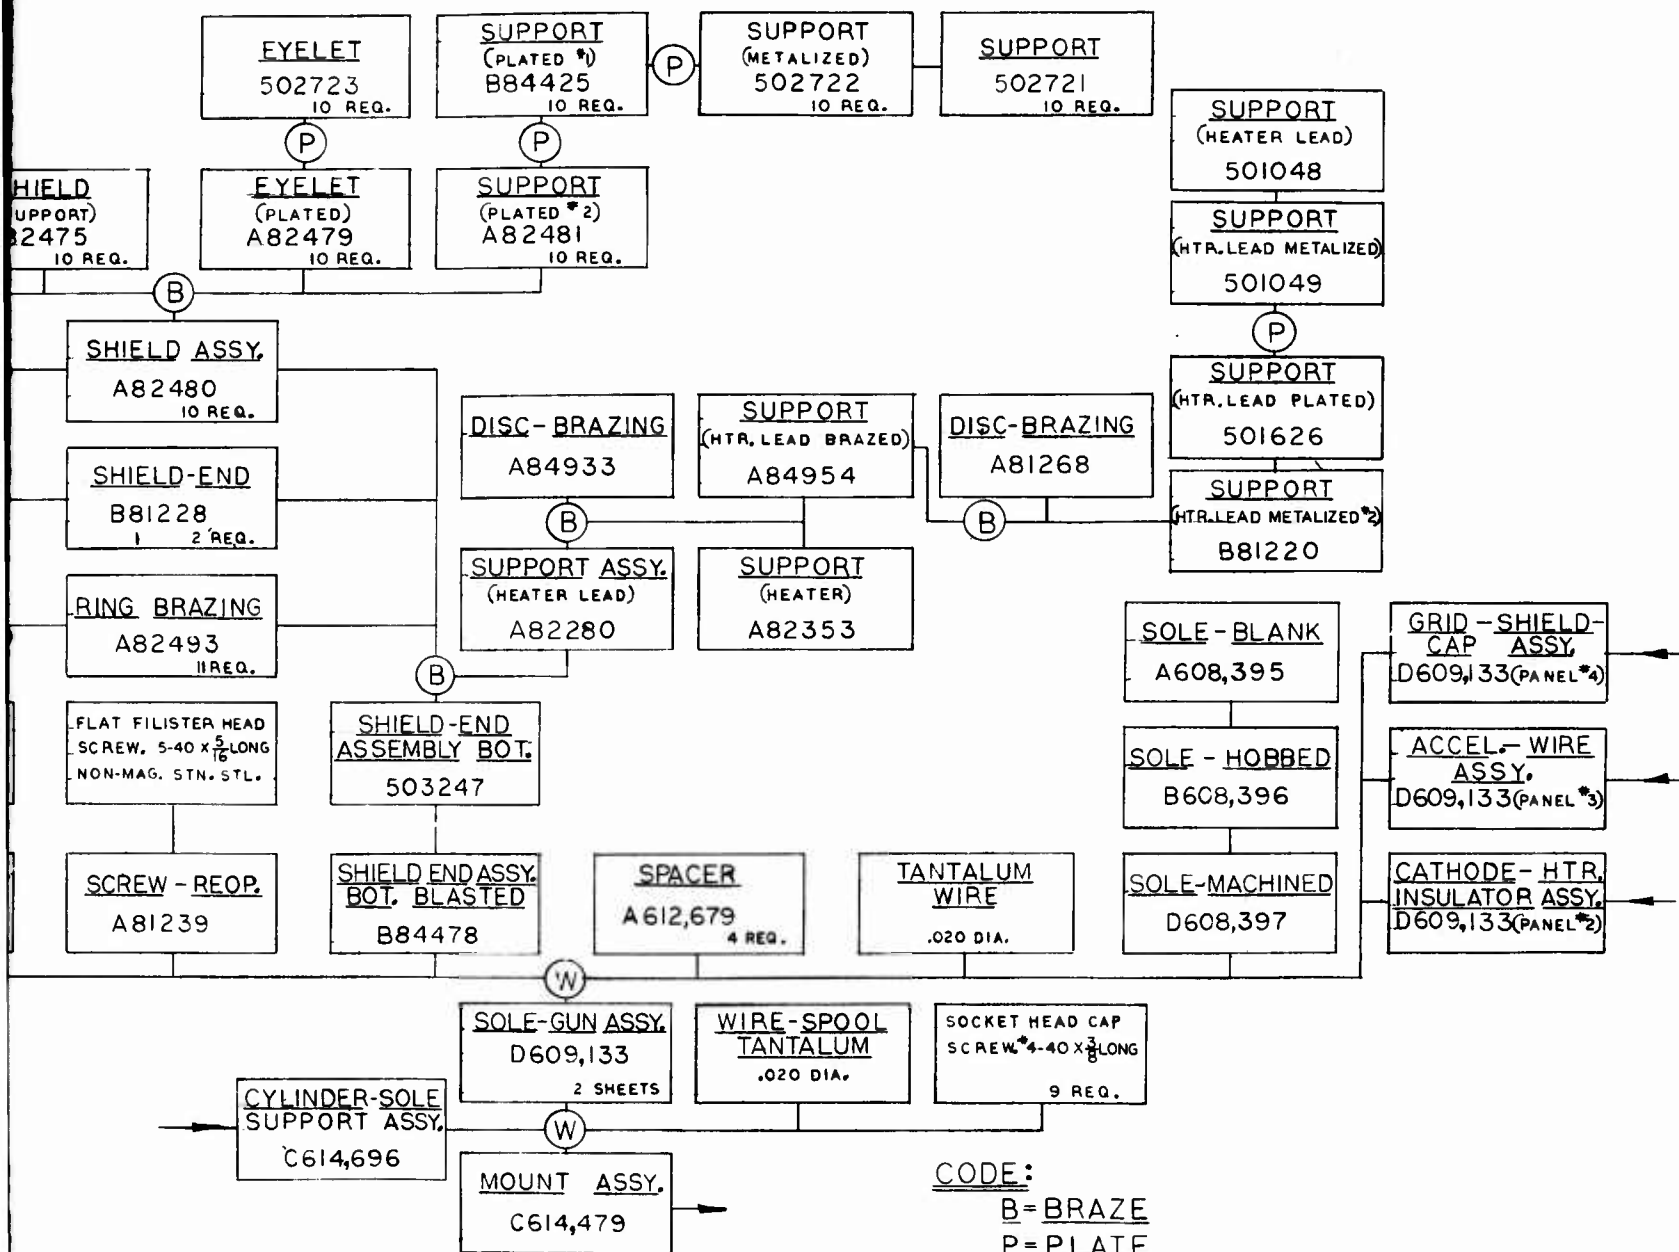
EYELET
502723
10 REQ.

SUPPORT
(PLATED #1)
B84425
10 REQ.

P

SUPPORT
(METALIZED)
502722
10 REQ.

SUPPORT
502721
10 REQ.

SUPPORT
(HEATER LEAD)
501048

P

P

HIELD
UPPORT)
2475
10 REQ.

EYELET
(PLATED)
A82479
10 REQ.

SUPPORT
(PLATED #2)
A82481
10 REQ.

SUPPORT
(HTR. LEAD METALIZED)
501049

B

P

SHIELD ASSY.
A82480
10 REQ.

SUPPORT
(HTR. LEAD PLATED)
501626

DISC-BRAZING
A84933

SUPPORT
(HTR. LEAD BRAZED)
A84954

DISC-BRAZING
A81268

SHIELD-END
B81228
2 REQ.

SUPPORT
(HTR. LEAD METALIZED #2)
B81220

B

B

SUPPORT ASSY.
(HEATER LEAD)
A82280

SUPPORT
(HEATER)
A82353

RING BRAZING
A82493
11 REQ.

SOLE-BLANK
A608,395

GRID-SHIELD-CAP ASSY.
D609,133 (PANEL #4)

B

FLAT FILISTER HEAD SCREW. 5-40 x $\frac{5}{16}$ LONG NON-MAG. STN. STL.

SHIELD-END ASSEMBLY BOT.
503247

SOLE-HOBBED
B608,396

ACCEL.-WIRE ASSY.
D609,133 (PANEL #3)

SCREW-REOP.
A81239

SHIELD END ASSY. BOT. BLASTED
B84478

SPACER
A612,679
4 REQ.

TANTALUM WIRE
.020 DIA.

SOLE-MACHINED
D608,397

CATHODE-HTR. INSULATOR ASSY.
D609,133 (PANEL #2)

W

SOLE-GUN ASSY.
D609,133
2 SHEETS

WIRE-SPOOL TANTALUM
.020 DIA.

SOCKET HEAD CAP SCREW #4-40 x $\frac{3}{8}$ LONG
9 REQ.

CYLINDER-SOLE SUPPORT ASSY.
C614,696

W

MOUNT ASSY.
C614,479

CODE:
B = BRAZE
P = PLATE